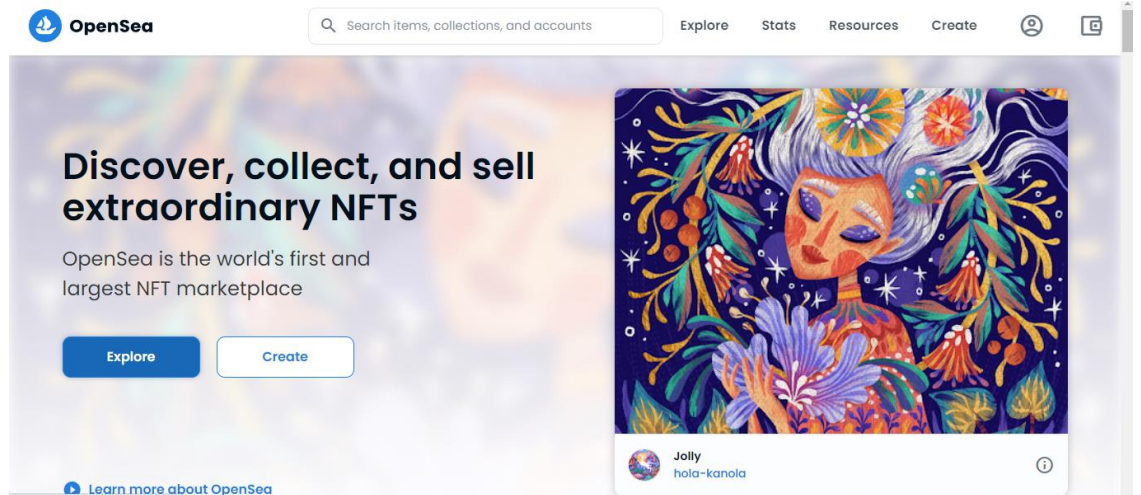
OpenSea

Search items, collections, and accounts

Explore Stats Resources Create

Discover, collect, and sell extraordinary NFTs

OpenSea is the world's first and largest NFT marketplace

Explore

Create

Jolly
hola-kanola

Learn more about OpenSea